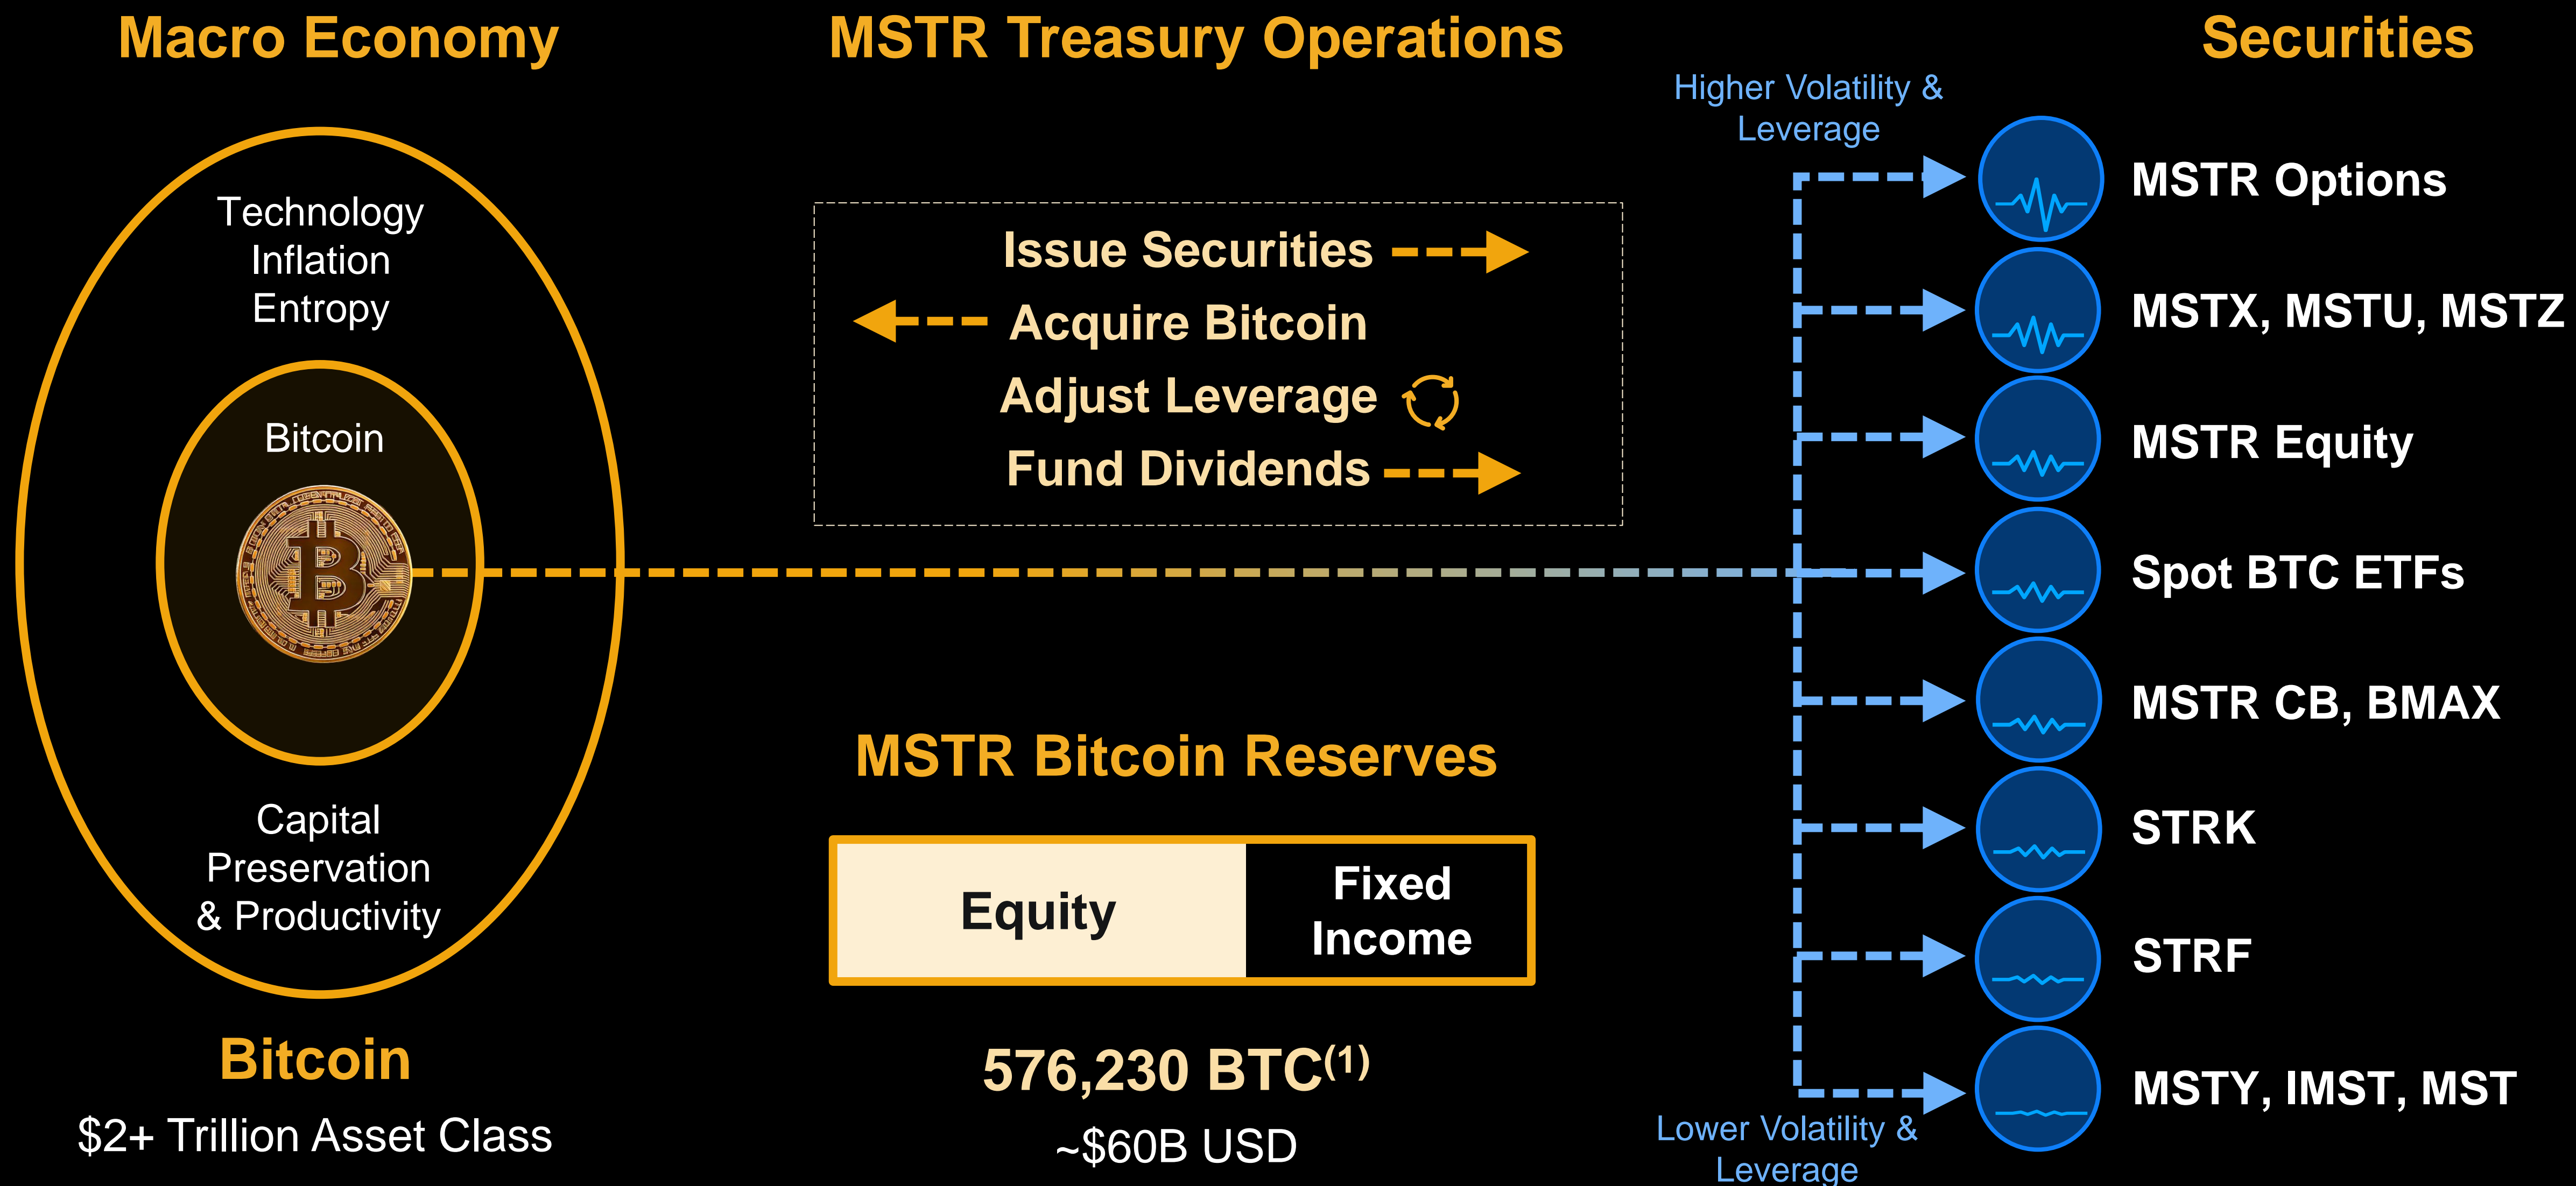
Macro Economy

Technology
Inflation
Entropy

Bitcoin

Capital Preservation & Productivity

Bitcoin
$2+ Trillion Asset Class

MSTR Treasury Operations

Issue Securities
Acquire Bitcoin
Adjust Leverage
Fund Dividends

MSTR Bitcoin Reserves

| Equity | Fixed Income |
|---|---|

576,230 BTC$^{(1)}$
~$60B USD

Securities

Higher Volatility & Leverage

MSTR Options
MSTX, MSTU, MSTZ
MSTR Equity
Spot BTC ETFs
MSTR CB, BMAX
STRK
STRF
MSTY, IMST, MST

Lower Volatility & Leverage